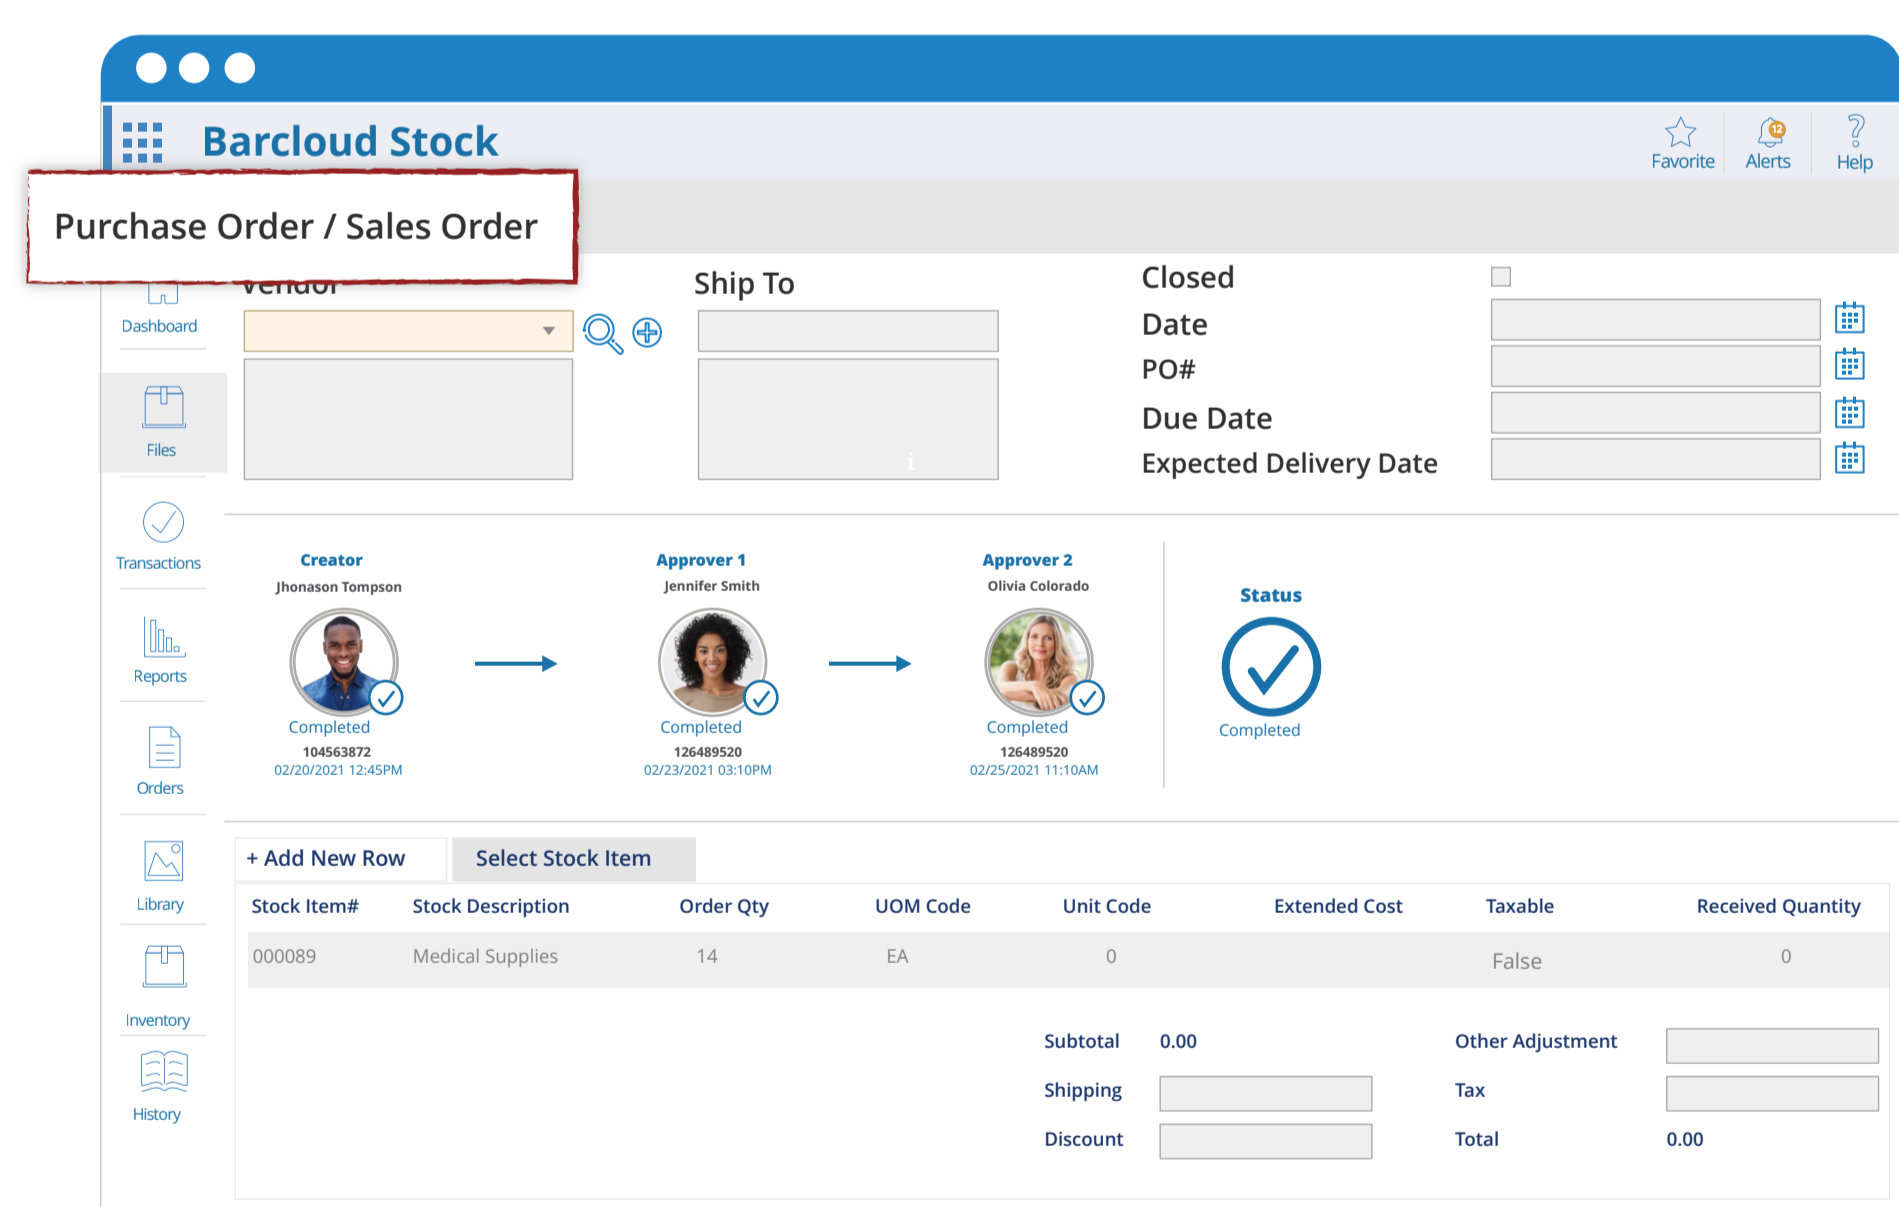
Barcloud Stock

Favorite
12
Alerts
Help

Purchase Order / Sales Order

Vendor

Ship To

Closed
Date
PO#
Due Date
Expected Delivery Date

Dashboard
Files
Transactions
Reports
Orders
Library
Inventory
History

Creator
Jhonason Tompson
Completed
104563872
02/20/2021 12:45PM

Approver 1
Jennifer Smith
Completed
126489520
02/23/2021 03:10PM

Approver 2
Olivia Colorado
Completed
126489520
02/25/2021 11:10AM

Status
Completed

+ Add New Row
Select Stock Item

| Stock Item# | Stock Description | Order Qty | UOM Code | Unit Code | Extended Cost | Taxable | Received Quantity |
|---|---|---|---|---|---|---|---|
| 000089 | Medical Supplies | 14 | EA | 0 | | False | 0 |

Subtotal 0.00
Shipping
Discount
Other Adjustment
Tax
Total 0.00